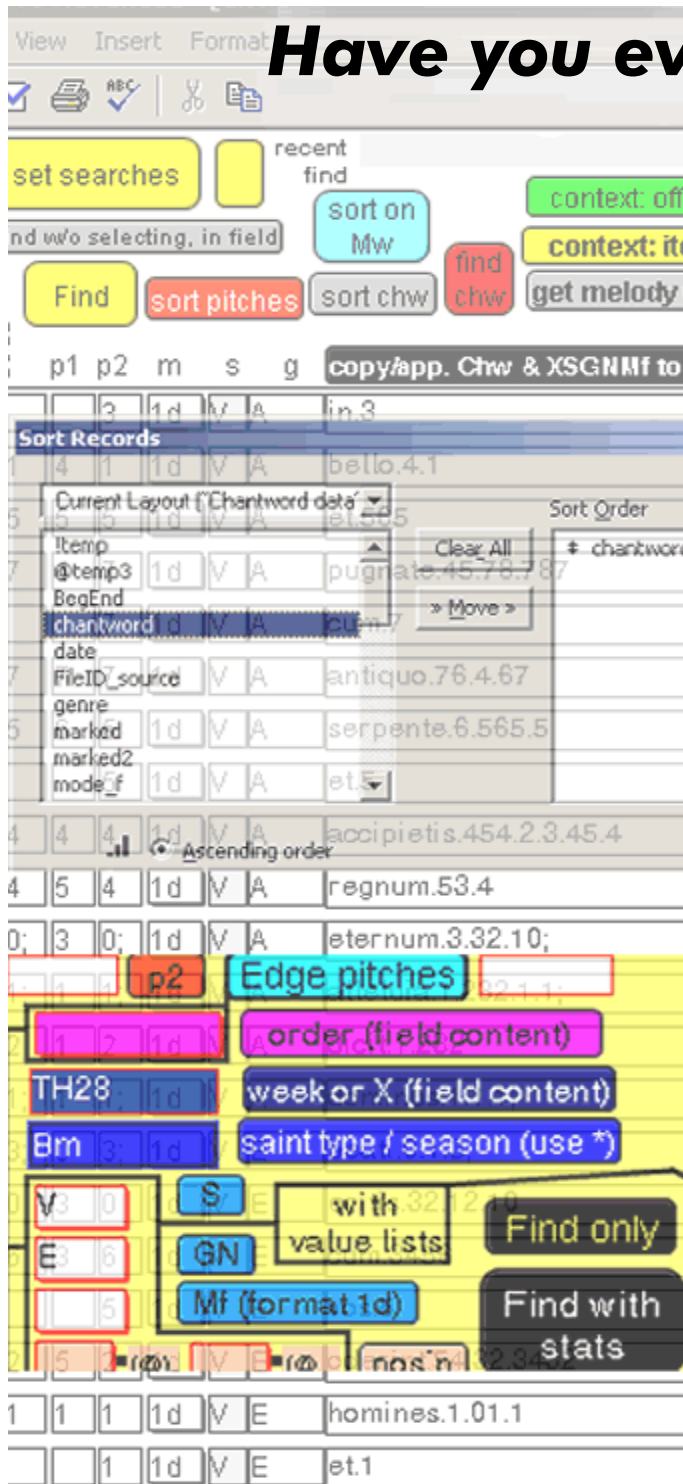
View Insert Format Have you ev

set searches recent find

sort on Mw context: off

nd w/o selecting, in field context: it

Find sort pitches sort chw find chw get melody

p1 p2 m s g copy/app. Chw & XSGNMf to

3 1d V A in.3

Sort Records

4 1 1d V A bello.4.1

Current Layout ("Chantword data"

Sort Order

5 5 5 1d V A et.565

!temp
@temp3
BegEnd
chantword
date
FileID_source
genre
marked
marked2
mode_f

Clear All

» Move »

chantword

pugnate.45.78.787

cum.7

antiquo.76.4.67

serpente.6.565.5

et.5

4 4 4 1d V A accipietis.454.2.3.45.4

Ascending order

4 5 4 1d V A regnum.53.4

0; 3 0; 1d V A eternum.3.32.10;

p2 Edge pitches

order (field content)

TH28 week or X (field content)

Bm saint type / season (use *)

V 3 0 S with value lists Find only

E 3 6 GN

5 Mf (format 1d) Find with stats

5 =(@) V E =(@ nos'n

1 1 1 1d V E homines.1.01.1

1 1d V E et.1